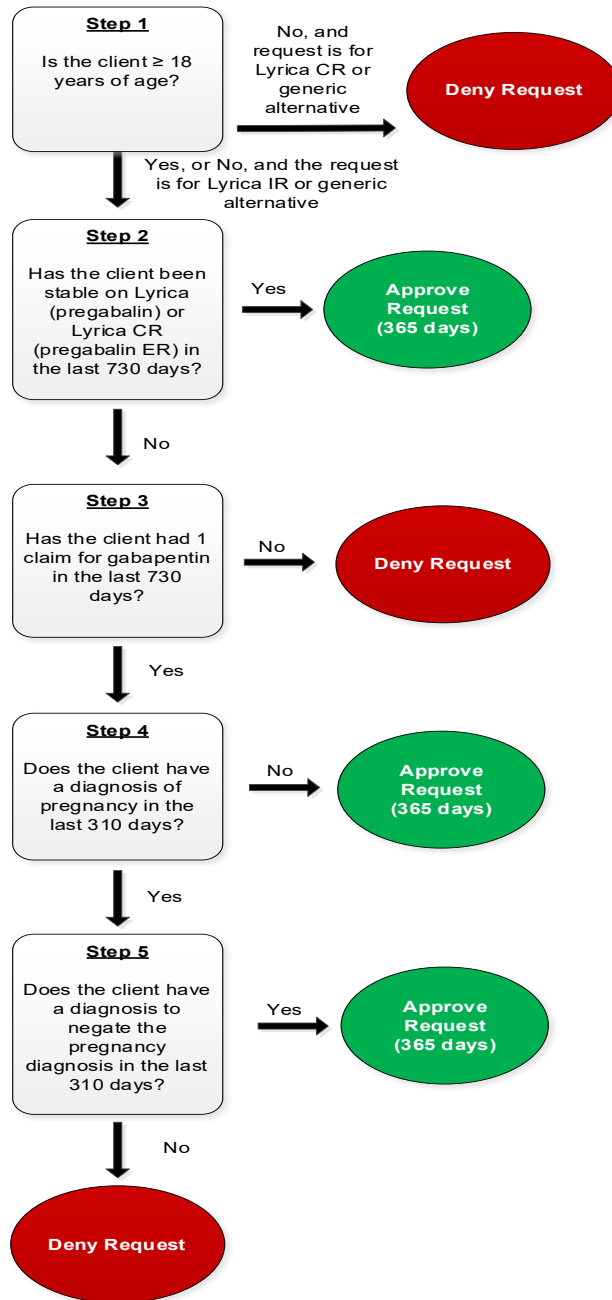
Step 1

Is the client ≥ 18 years of age?

No, and request is for Lyrica CR or generic alternative

Deny Request

Yes, or No, and the request is for Lyrica IR or generic alternative

Step 2

Has the client been stable on Lyrica (pregabalin) or Lyrica CR (pregabalin ER) in the last 730 days?

Yes

Approve Request (365 days)

No

Step 3

Has the client had 1 claim for gabapentin in the last 730 days?

No

Deny Request

Yes

Step 4

Does the client have a diagnosis of pregnancy in the last 310 days?

No

Approve Request (365 days)

Yes

Step 5

Does the client have a diagnosis to negate the pregnancy diagnosis in the last 310 days?

Yes

Approve Request (365 days)

No

Deny Request